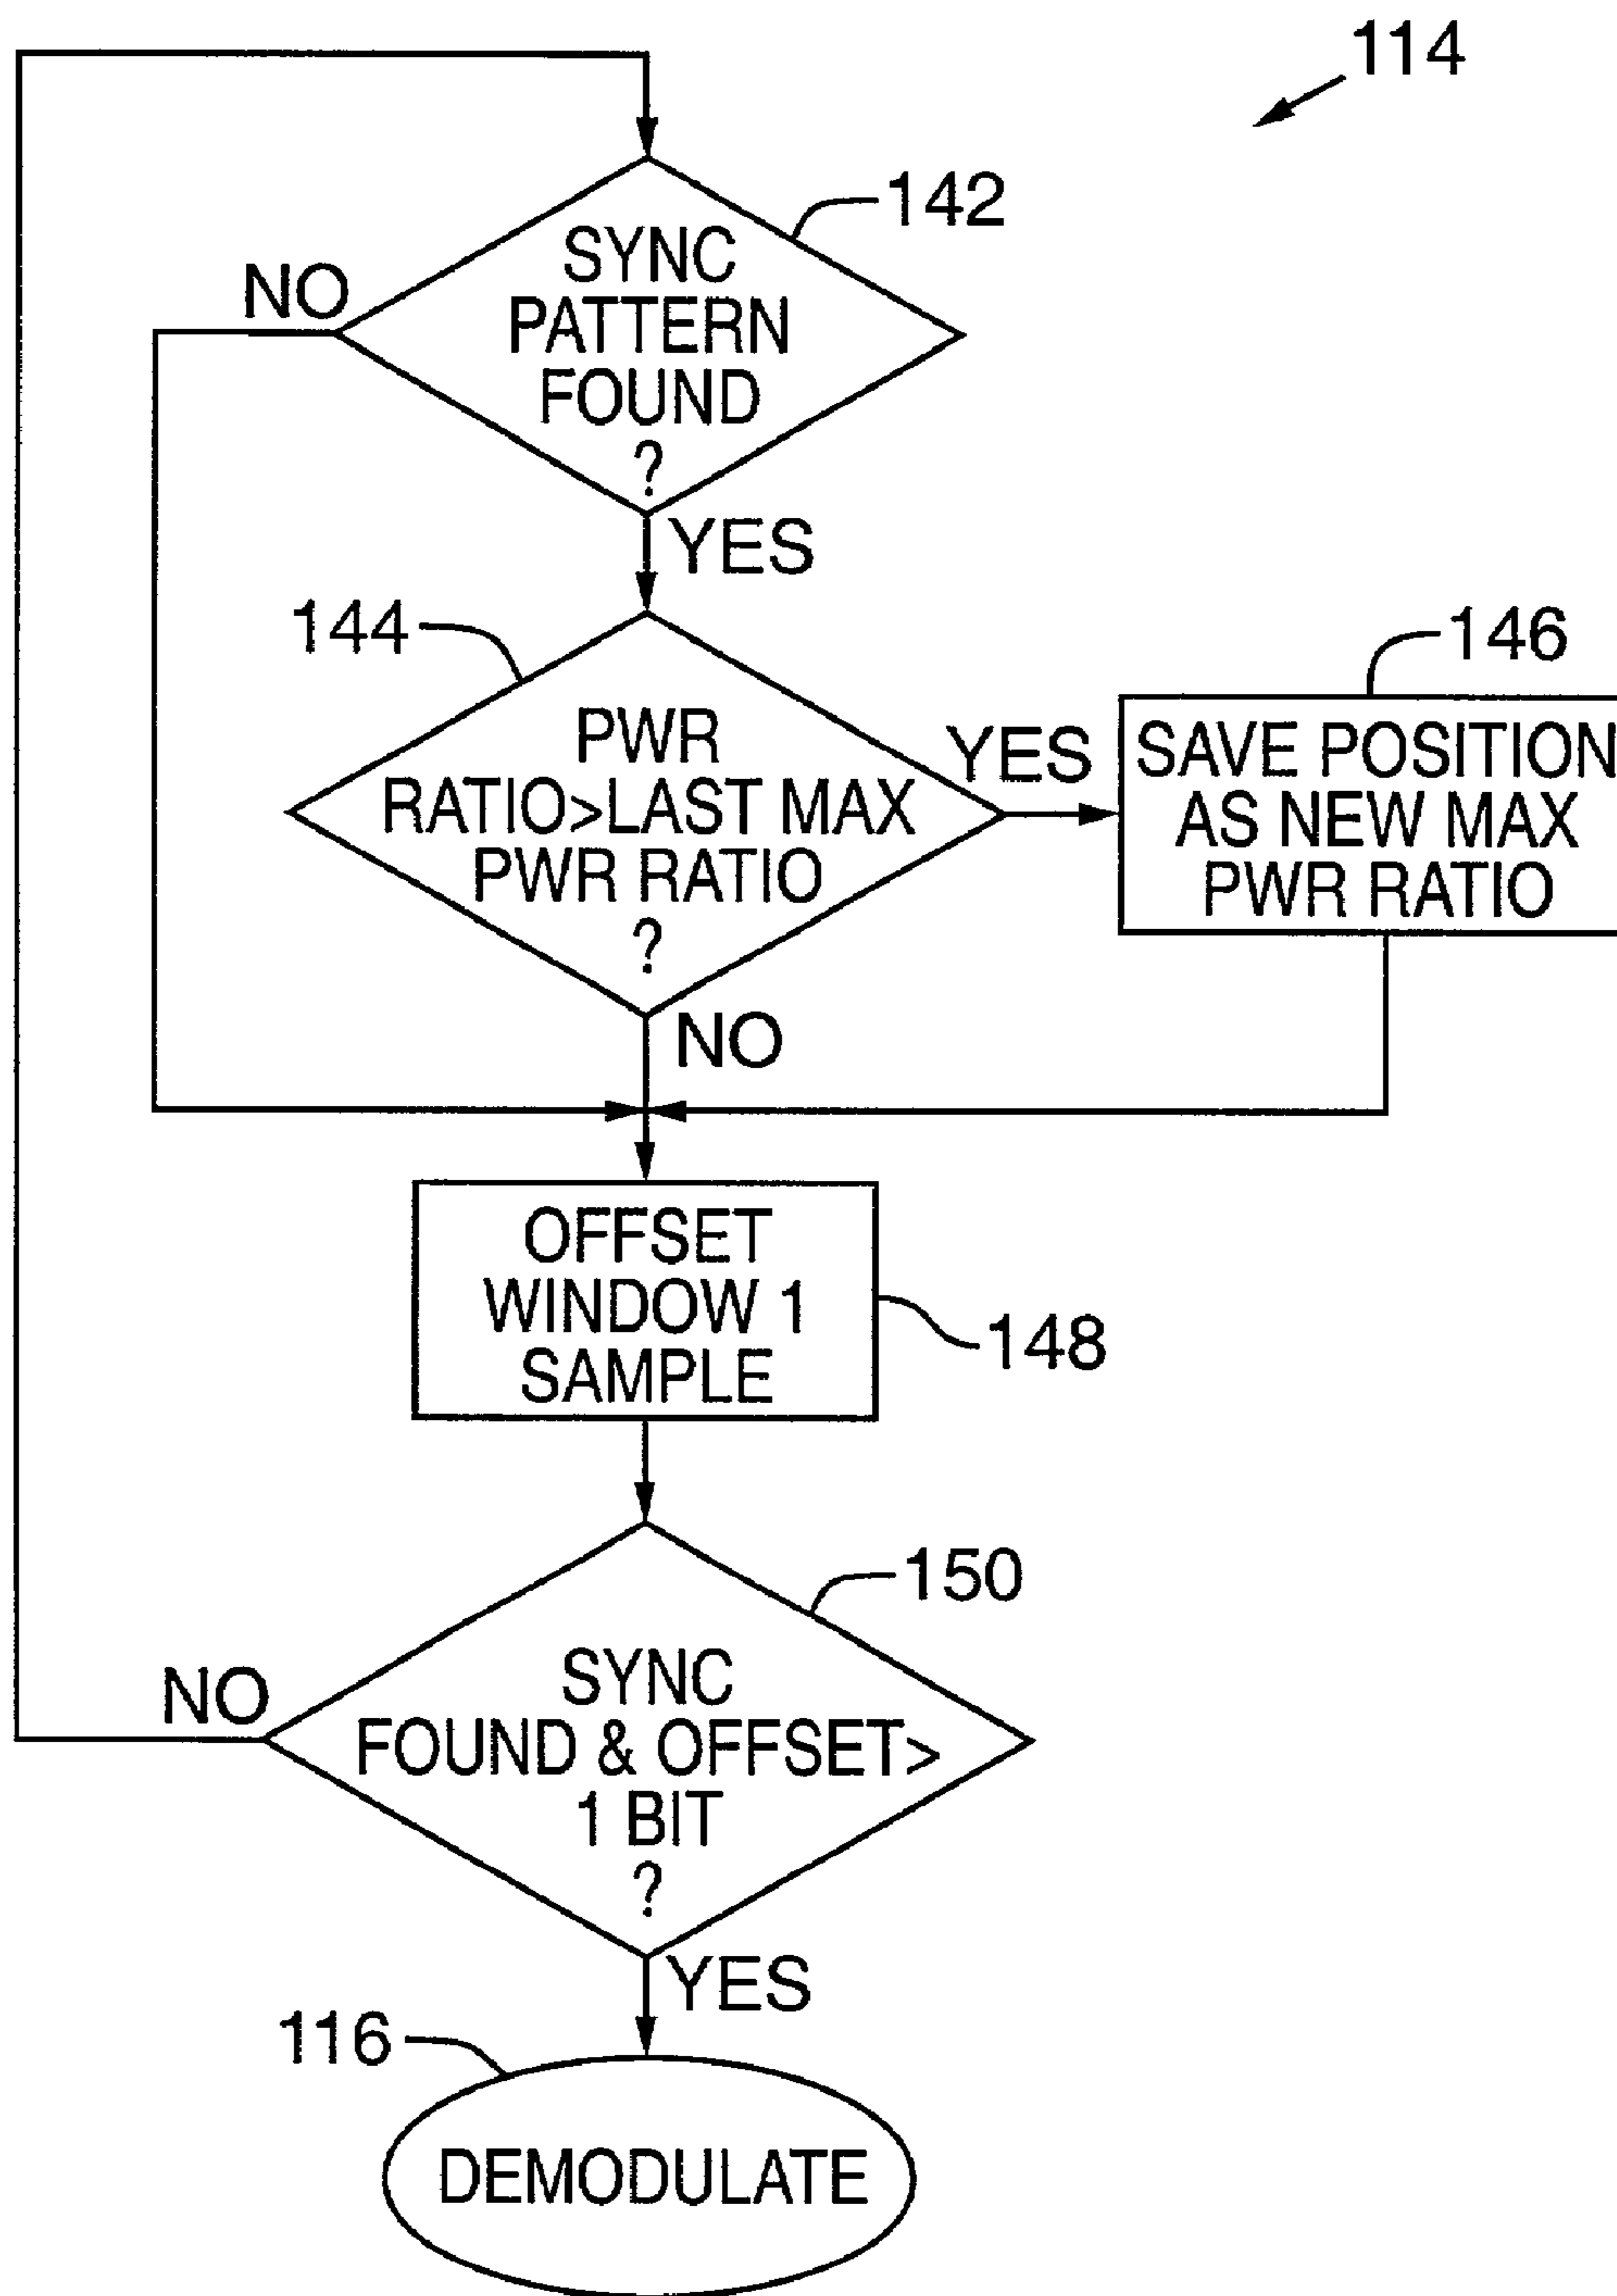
114

142

SYNC PATTERN FOUND ?

NO

YES

144

PWR RATIO>LAST MAX PWR RATIO ?

YES

146

SAVE POSITION AS NEW MAX PWR RATIO

NO

OFFSET WINDOW 1 SAMPLE

148

150

SYNC FOUND & OFFSET> 1 BIT ?

NO

YES

116

DEMODULATE